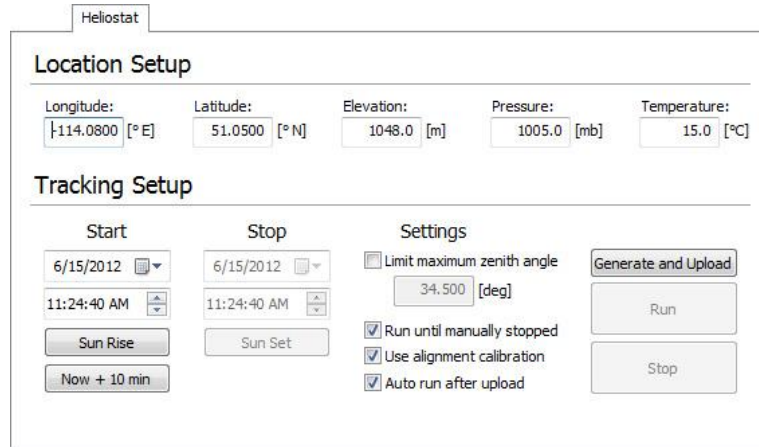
Heliostat

Location Setup

Longitude: -114.0800 [° E]
Latitude: 51.0500 [° N]
Elevation: 1048.0 [m]
Pressure: 1005.0 [mb]
Temperature: 15.0 [°C]

Tracking Setup

Start
6/15/2012
11:24:40 AM
Sun Rise
Now + 10 min

Stop
6/15/2012
11:24:40 AM
Sun Set

Settings
Limit maximum zenith angle
34.500 [deg]
Run until manually stopped
Use alignment calibration
Auto run after upload

Generate and Upload
Run
Stop